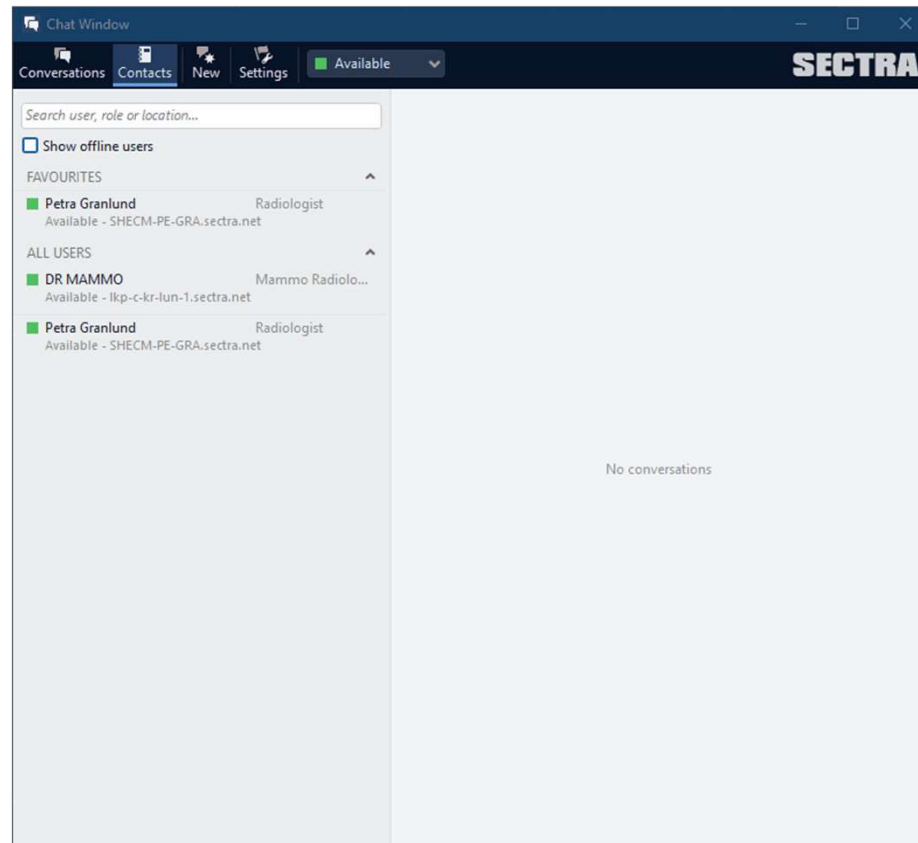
Chat Window

Conversations Contacts New Settings Available

SECTRA

Search user, role or location...

Show offline users

FAVOURITES

Petra Granlund Radiologist
Available - SHECM-PE-GRA.sectra.net

ALL USERS

DR MAMMO Mammo Radiolo...
Available - lkp-c-kr-lun-1.sectra.net

Petra Granlund Radiologist
Available - SHECM-PE-GRA.sectra.net

No conversations